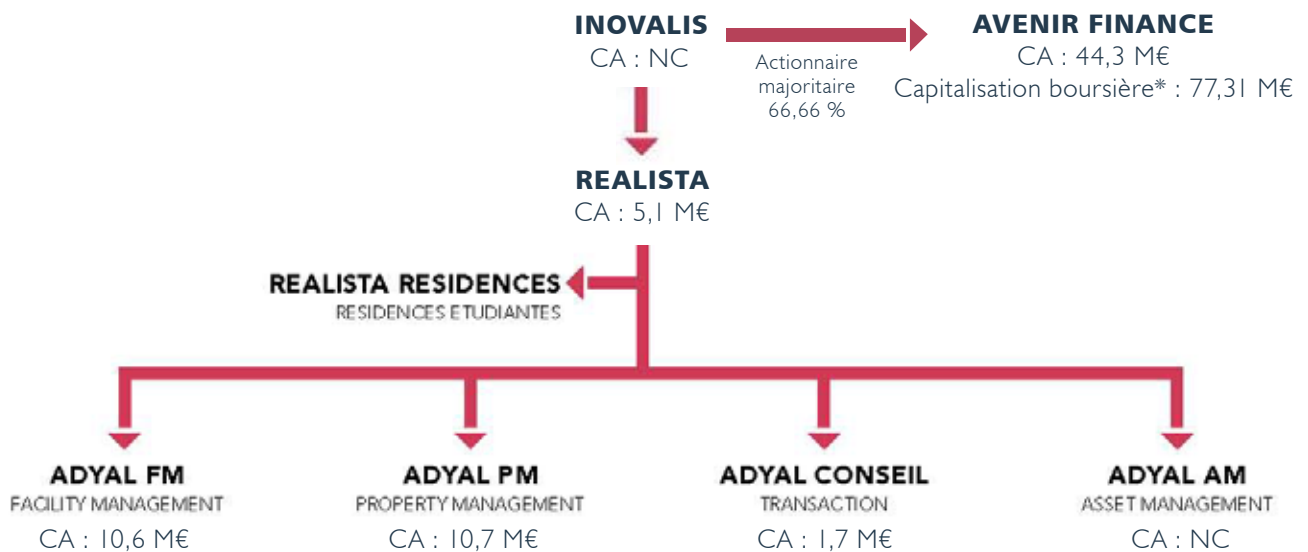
INOVALIS
CA : NC

Actionnaire majoritaire 66,66 %

AVENIR FINANCE
CA : 44,3 M€
Capitalisation boursière* : 77,31 M€

REALISTA
CA : 5,1 M€

REALISTA RESIDENCES
RESIDENCES ETUDIANTES

ADYAL FM
FACILITY MANAGEMENT
CA : 10,6 M€

ADYAL PM
PROPERTY MANAGEMENT
CA : 10,7 M€

ADYAL CONSEIL
TRANSACTION
CA : 1,7 M€

ADYAL AM
ASSET MANAGEMENT
CA : NC